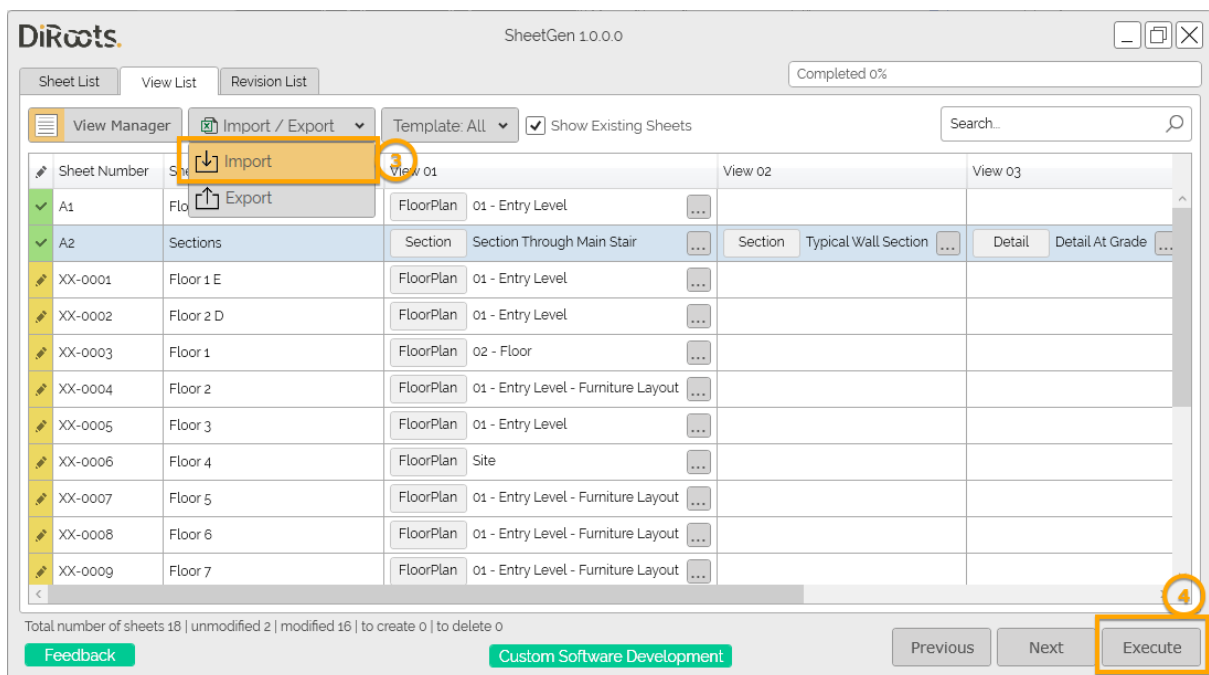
DiRoots.

SheetGen 1.0.0.0

Sheet List | View List | Revision List

Completed 0%

View Manager | Import / Export | Template: All | Show Existing Sheets

Search...

Import
Export

3

| Sheet Number | She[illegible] | View 01 | View 02 | View 03 |
|---|---|---|---|---|
| A1 | Flo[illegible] | FloorPlan 01 - Entry Level ... | | |
| A2 | Sections | Section Section Through Main Stair ... | Section Typical Wall Section ... | Detail Detail At Grade ... |
| XX-0001 | Floor 1 E | FloorPlan 01 - Entry Level ... | | |
| XX-0002 | Floor 2 D | FloorPlan 01 - Entry Level ... | | |
| XX-0003 | Floor 1 | FloorPlan 02 - Floor ... | | |
| XX-0004 | Floor 2 | FloorPlan 01 - Entry Level - Furniture Layout ... | | |
| XX-0005 | Floor 3 | FloorPlan 01 - Entry Level ... | | |
| XX-0006 | Floor 4 | FloorPlan Site ... | | |
| XX-0007 | Floor 5 | FloorPlan 01 - Entry Level - Furniture Layout ... | | |
| XX-0008 | Floor 6 | FloorPlan 01 - Entry Level - Furniture Layout ... | | |
| XX-0009 | Floor 7 | FloorPlan 01 - Entry Level - Furniture Layout ... | | |

4

Total number of sheets 18 | unmodified 2 | modified 16 | to create 0 | to delete 0

Feedback

Custom Software Development

Previous | Next | Execute